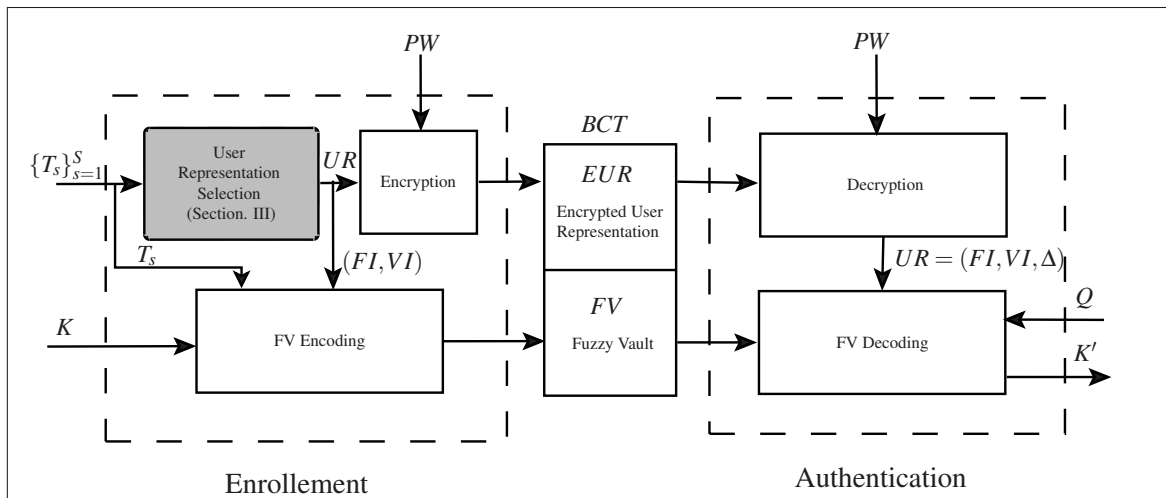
$PW$

$PW$

$BCT$

$\{T_s\}_{s=1}^{S}$

User Representation Selection (Section. III)

$UR$

Encryption

$EUR$

Encrypted User Representation

Decryption

$T_s$

$(FI, VI)$

$UR = (FI, VI, \Delta)$

$K$

FV Encoding

$FV$

Fuzzy Vault

FV Decoding

$Q$

$K'$

Enrollement

Authentication